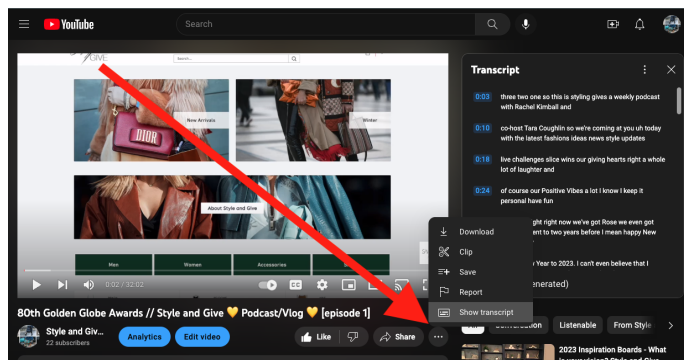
YouTube

Search

GIVE

Search...

DIOR

New Arrivals

Winter

About Style and Give

Men

Women

Accessories

0:02 / 32:02

80th Golden Globe Awards // Style and Give 💛 Podcast/Vlog 💛 [episode 1]

Style and Giv...
22 subscribers

Analytics

Edit video

Like

Share

Transcript

0:03 three two one so this is styling gives a weekly podcast with Rachel Kimball and

0:10 co-host Tara Coughlin so we're coming at you uh today with the latest fashions ideas news style updates

0:18 live challenges slice wins our giving hearts right a whole lot of laughter and

0:24 of course our Positive Vibes a lot I know I keep it personal have fun

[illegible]ght right now we've got Rose we even got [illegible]ent to two years before I mean happy New

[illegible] Year to 2023. I can't even believe that I

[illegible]enerated)

Download

Clip

Save

Report

Show transcript

Listenable

From Style

2023 Inspiration Boards - What is your vision? Style and Give